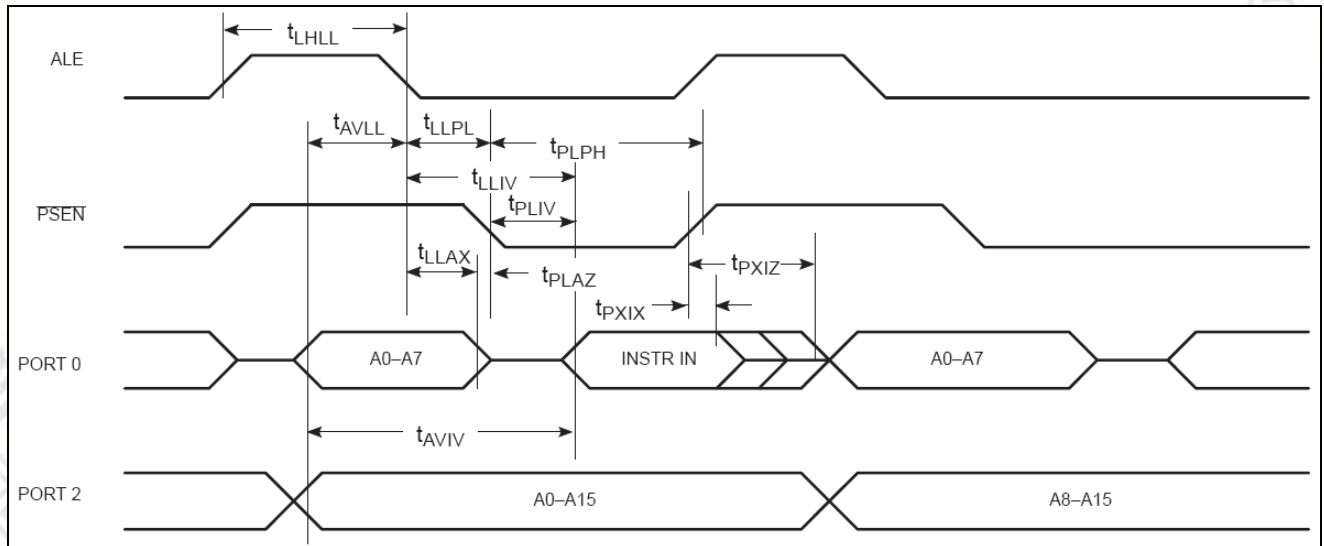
ALE

$t_{LHLL}$

$t_{AVLL}$ $t_{LLPL}$ $t_{PLPH}$

$t_{LLIV}$

$t_{PLIV}$

$\overline{PSEN}$

$t_{LLAX}$ $t_{PLAZ}$ $t_{PXIZ}$

$t_{PXIX}$

PORT 0

A0–A7

INSTR IN

A0–A7

$t_{AVIV}$

PORT 2

A0–A15

A8–A15